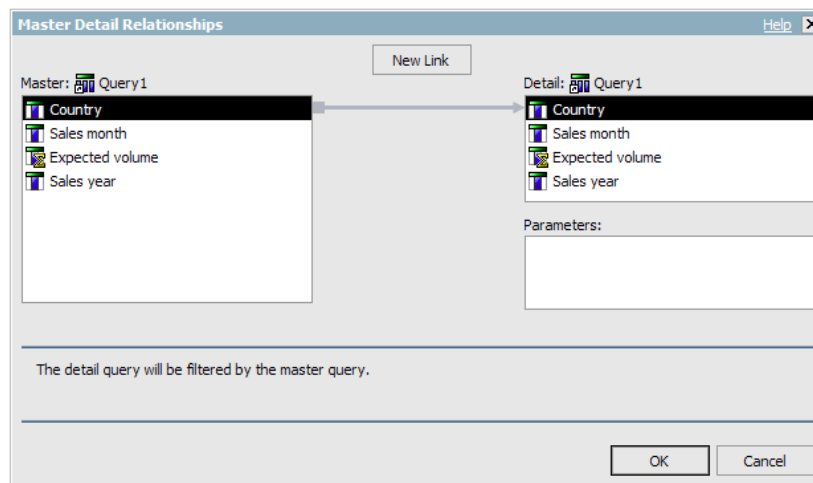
Master Detail Relationships

Help

New Link

Master: Query1

Country
Sales month
Expected volume
Sales year

Detail: Query1

Country
Sales month
Expected volume
Sales year

Parameters:

The detail query will be filtered by the master query.

OK

Cancel